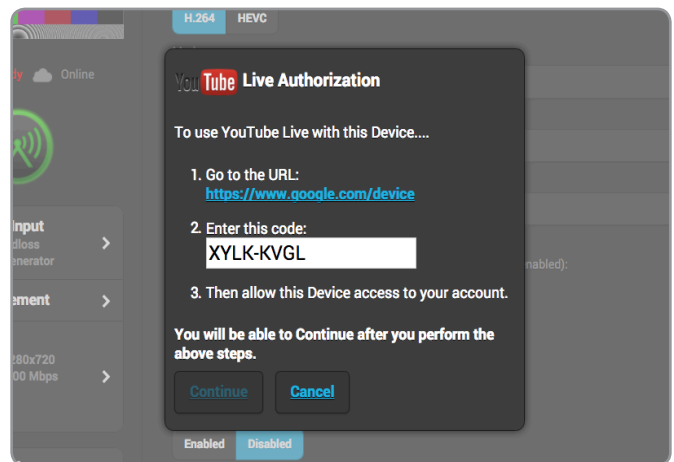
H.264 HEVC

dy Online

Input
dloss
enerator

ement

280x720
00 Mbps

nabled):

YouTube Live Authorization

To use YouTube Live with this Device....

1. Go to the URL:
https://www.google.com/device

2. Enter this code:
XYLK-KVGL

3. Then allow this Device access to your account.

You will be able to Continue after you perform the above steps.

Continue Cancel

Enabled Disabled